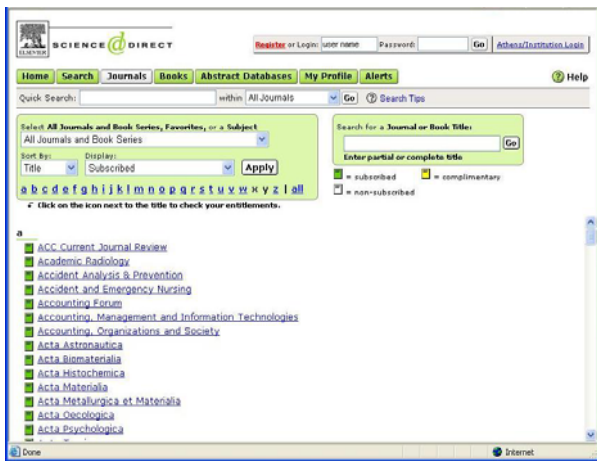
ELSEVIER SCIENCE DIRECT

Register or Login: user name Password: Go Athens/Institution Login

Home Search Journals Books Abstract Databases My Profile Alerts

Help

Quick Search: within All Journals Go Search Tips

Select All Journals and Book Series, Favorites, or a Subject
All Journals and Book Series
Sort By: Display:
Title Subscribed Apply

a b c d e f g h i j k l m n o p q r s t u v w x y z | all

Click on the icon next to the title to check your entitlements.

Search for a Journal or Book Title:
Go
Enter partial or complete title

= subscribed = complimentary
= non-subscribed

a
ACC Current Journal Review
Academic Radiology
Accident Analysis & Prevention
Accident and Emergency Nursing
Accounting Forum
Accounting, Management and Information Technologies
Accounting, Organizations and Society
Acta Astronautica
Acta Biomaterialia
Acta Histochemica
Acta Materialia
Acta Metallurgica et Materialia
Acta Oecologica
Acta Psychologica

Done
Internet